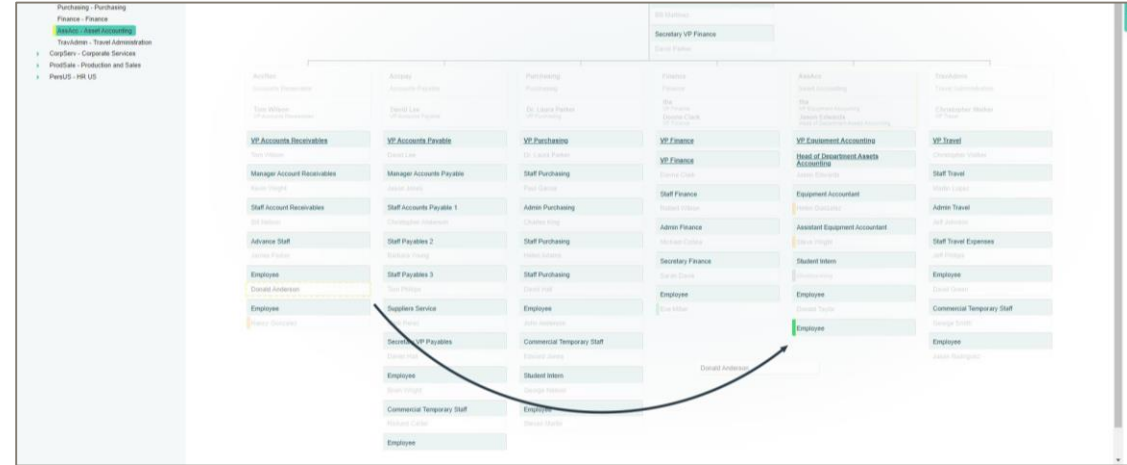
Purchasing - Purchasing
Finance - Finance
AssAcc - Asset Accounting
TravAdmin - Travel Administration
CorpServ - Corporate Services
ProdSale - Production and Sales
PersUS - HR US

Bill Mcleod
Secretary VP Finance
David Parker

AccRec
Tom Wilson

AccPay
David Lee

Purchasing
Dr. Laura Parker

Finance
Donna Clark

AssAcc
Jason Edwards

TravAdmin
Christopher Walker

VP Accounts Receivables
Tom Wilson
Manager Account Receivables
Staff Account Receivables
Advance Staff
Employee
Donald Anderson
Employee

VP Accounts Payable
David Lee
Manager Accounts Payable
Staff Accounts Payable 1
Staff Payables 2
Staff Payables 3
Suppliers Service
Secretary VP Payables
Employee
Commercial Temporary Staff
Employee

VP Purchasing
Dr. Laura Parker
Staff Purchasing
Admin Purchasing
Staff Purchasing
Staff Purchasing
Employee
Commercial Temporary Staff
Student Intern
Employee

VP Finance
VP Finance
Donna Clark
Staff Finance
Admin Finance
Secretary Finance
Employee

VP Equipment Accounting
Head of Department Assets Accounting
Jason Edwards
Equipment Accountant
Assistant Equipment Accountant
Student Intern
Employee
Employee

Donald Anderson

VP Travel
Christopher Walker
Staff Travel
Admin Travel
Staff Travel Expenses
Employee
Commercial Temporary Staff
Employee